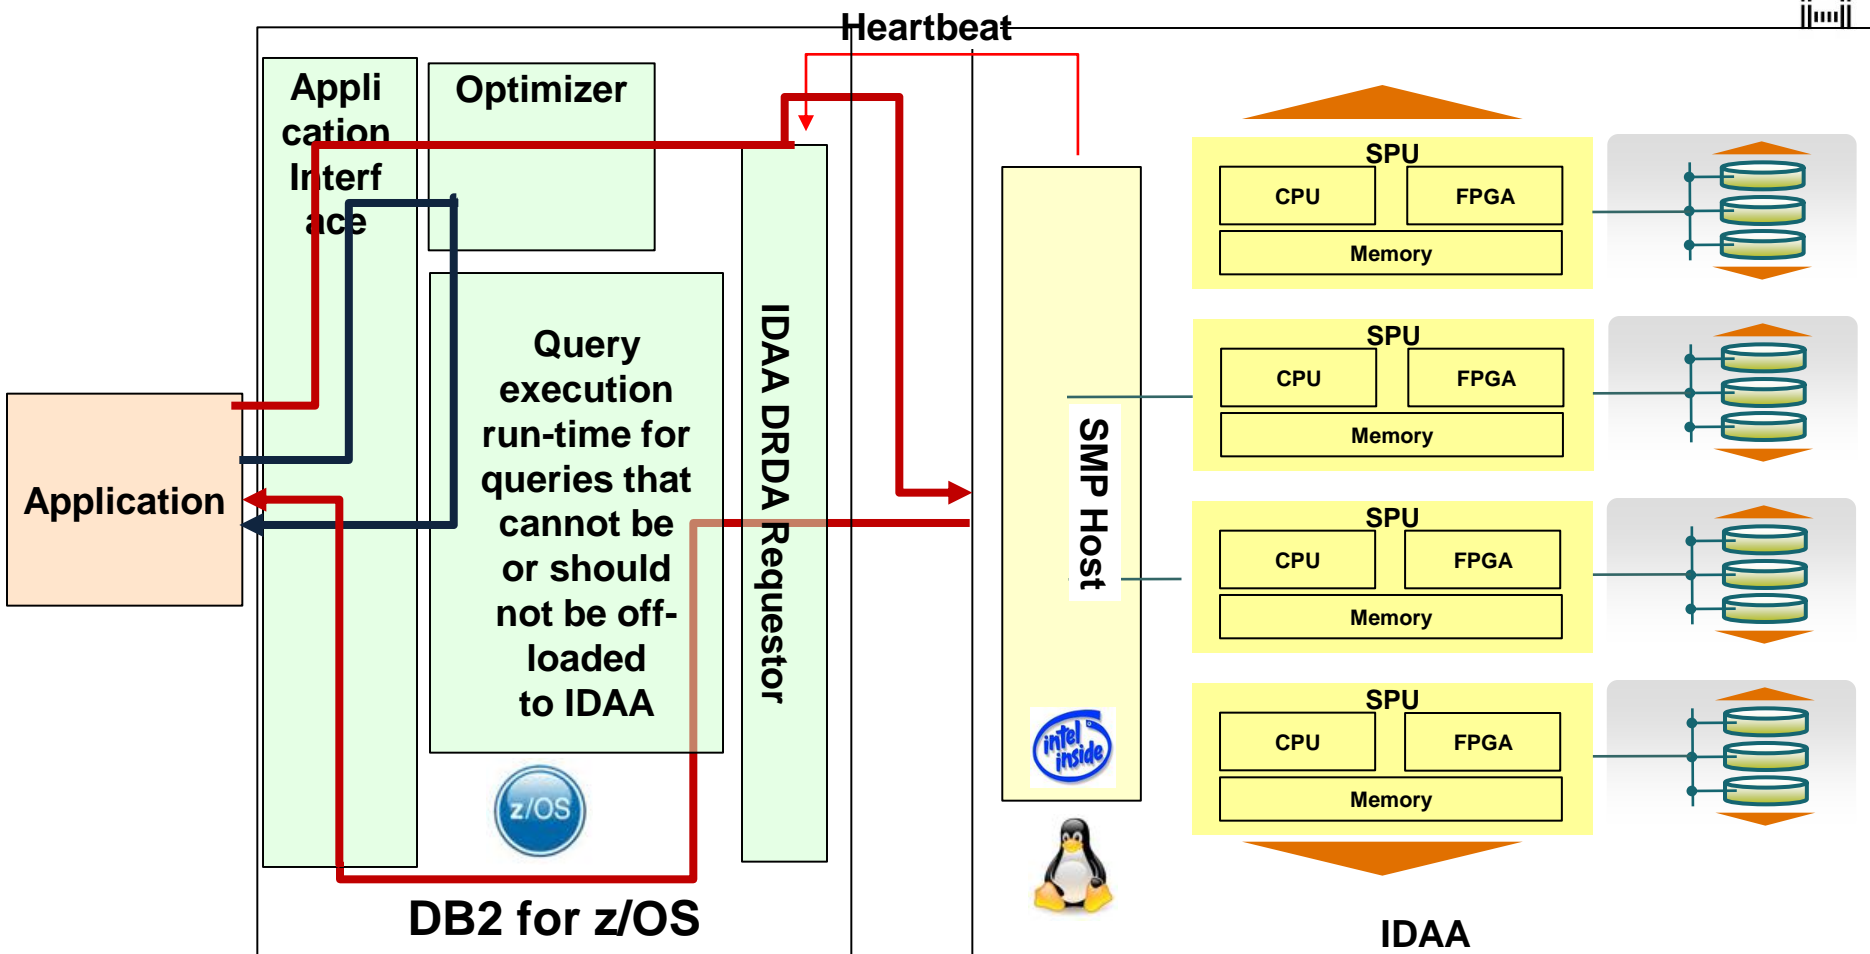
Heartbeat

Application

Appli cation Interf ace

Optimizer

Query execution run-time for queries that cannot be or should not be off-loaded to IDAA

IDAA DRDA Requestor

z/OS

DB2 for z/OS

SMP Host

intel inside

SPU
CPU
FPGA
Memory

SPU
CPU
FPGA
Memory

SPU
CPU
FPGA
Memory

SPU
CPU
FPGA
Memory

IDAA